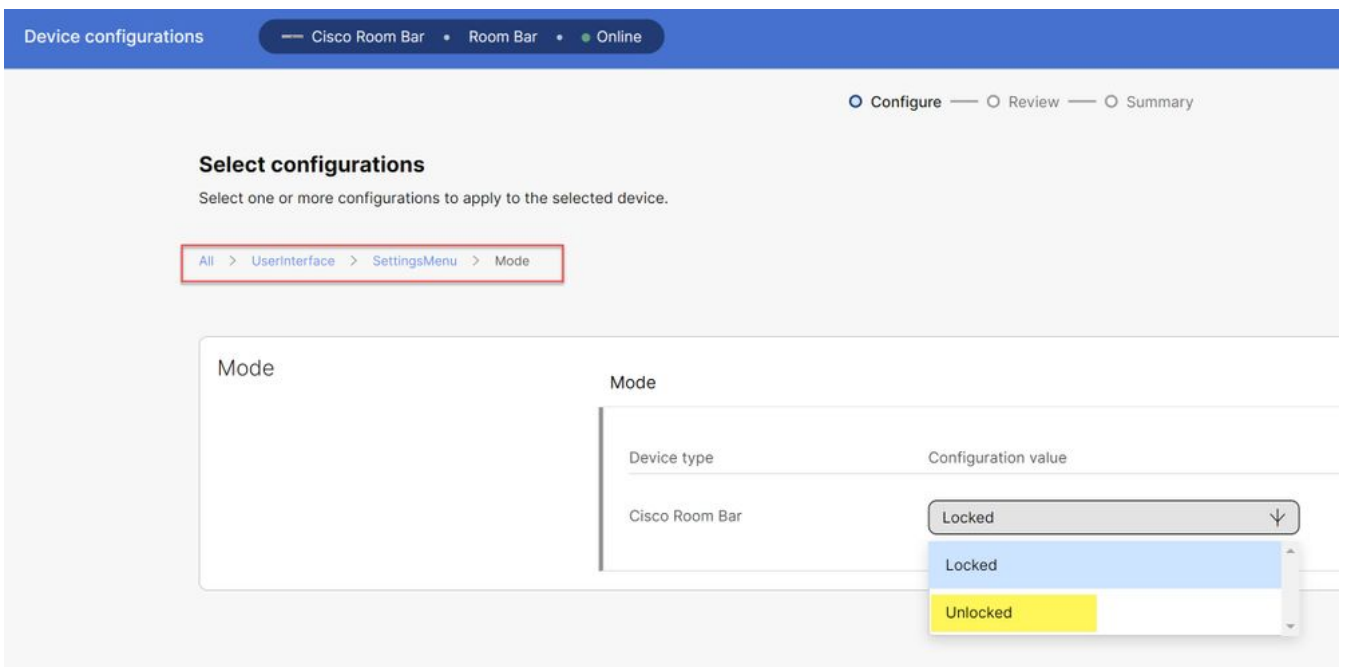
Device configurations

Cisco Room Bar • Room Bar • Online

Configure — Review — Summary

Select configurations

Select one or more configurations to apply to the selected device.

All > UserInterface > SettingsMenu > Mode

Mode

Mode

| Device type | Configuration value |
|---|---|
| Cisco Room Bar | Locked |

Locked

Unlocked